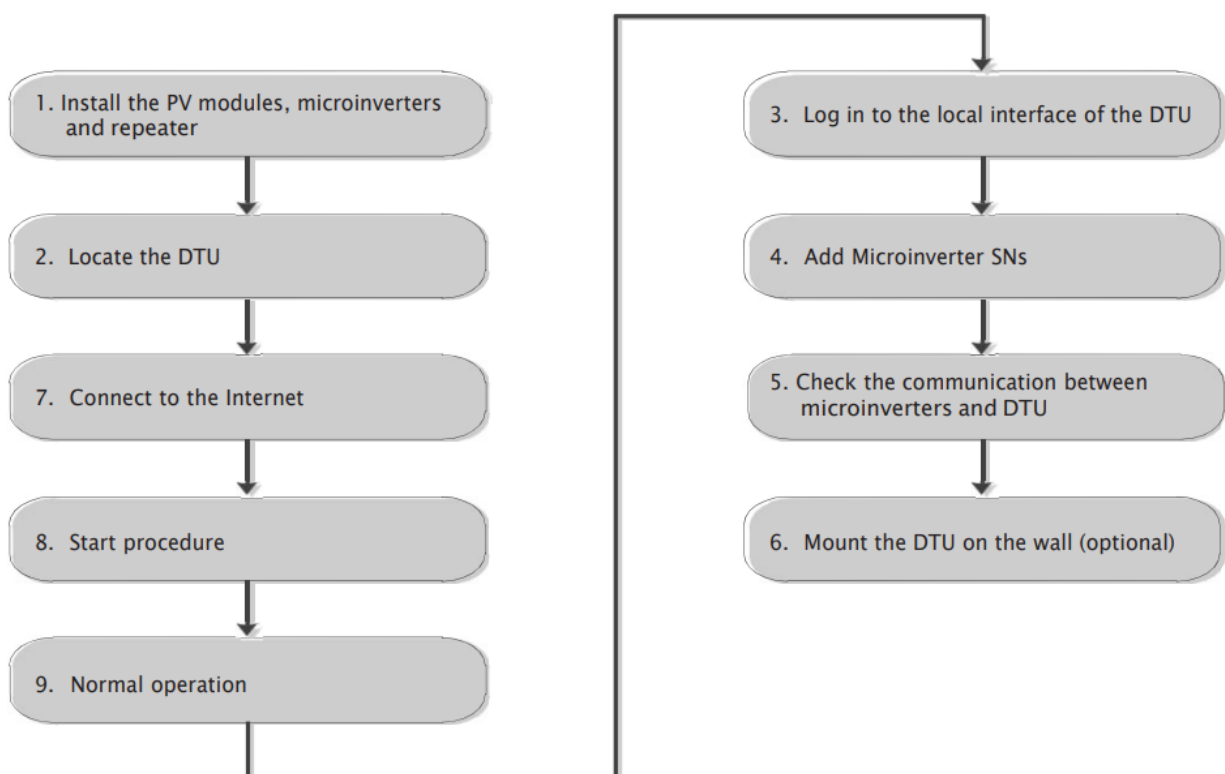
1. Install the PV modules, microinverters and repeater

2. Locate the DTU

7. Connect to the Internet

8. Start procedure

9. Normal operation

3. Log in to the local interface of the DTU

4. Add Microinverter SNs

5. Check the communication between microinverters and DTU

6. Mount the DTU on the wall (optional)